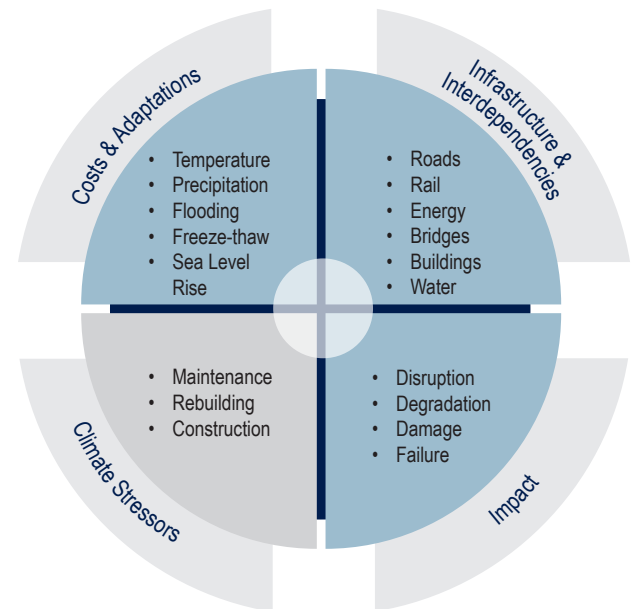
Costs & Adaptations

Infrastructure & Interdependencies

- Temperature
- Precipitation
- Flooding
- Freeze-thaw
- Sea Level Rise

- Roads
- Rail
- Energy
- Bridges
- Buildings
- Water

- Maintenance
- Rebuilding
- Construction

- Disruption
- Degradation
- Damage
- Failure

Climate Stressors

Impact